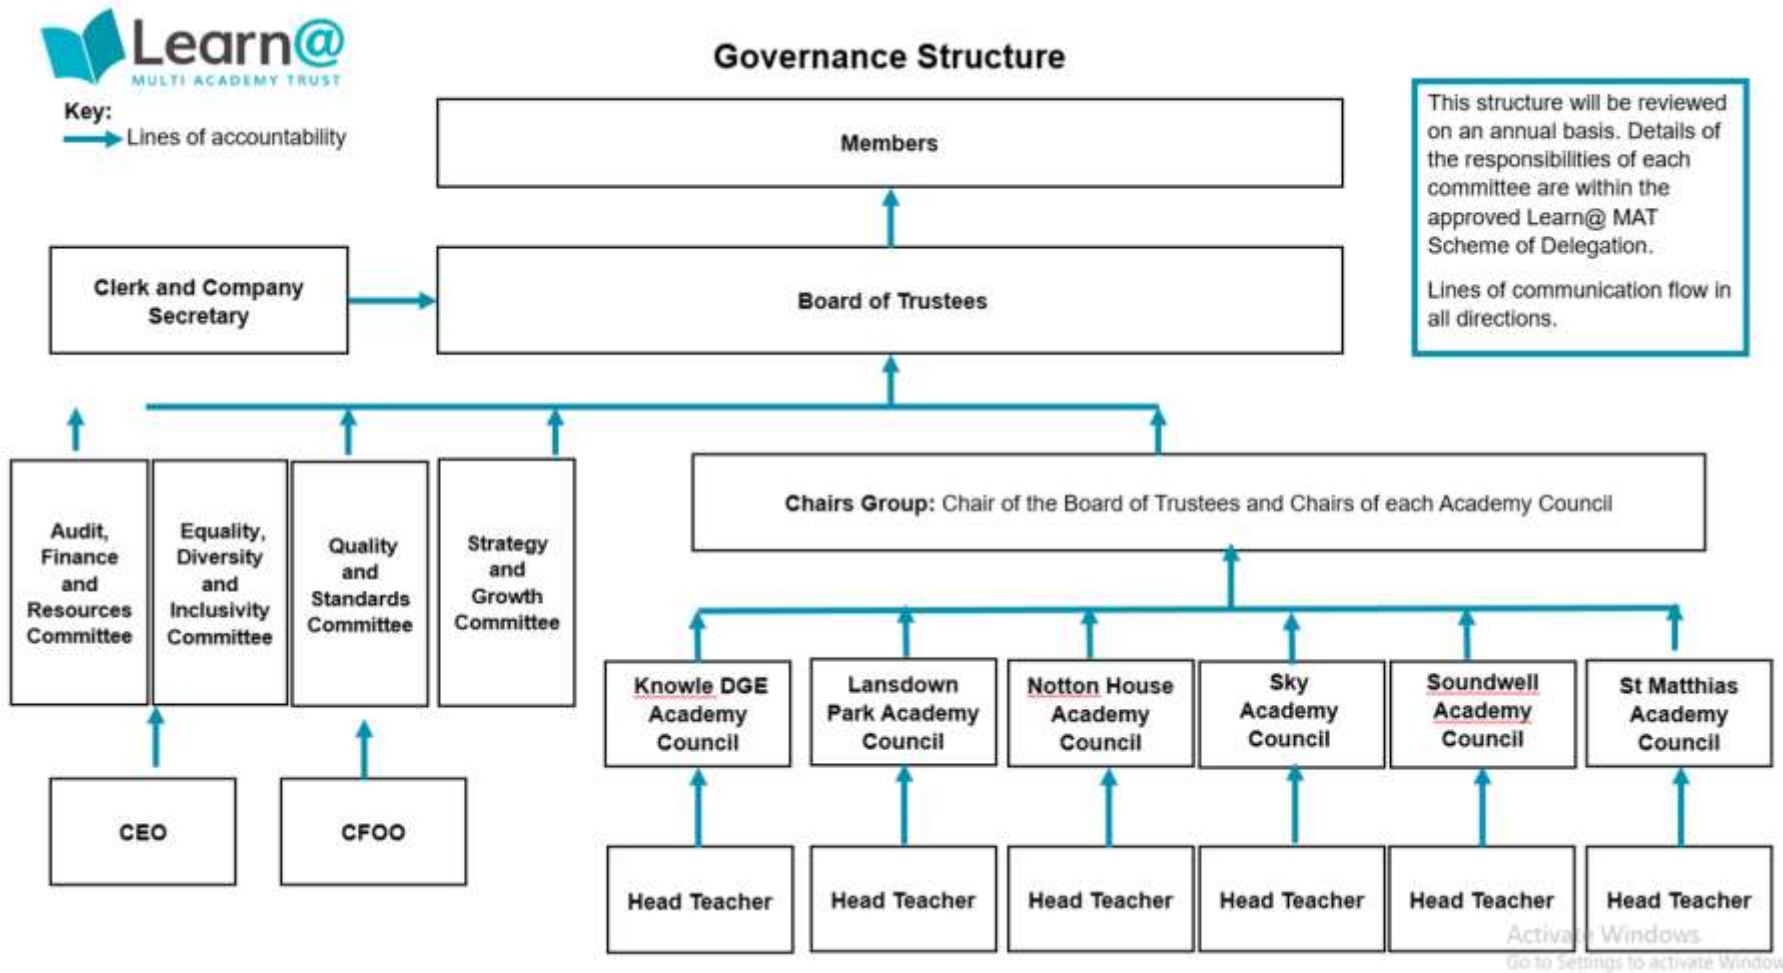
Learn@
MULTI ACADEMY TRUST

Key:
Lines of accountability

Governance Structure

This structure will be reviewed on an annual basis. Details of the responsibilities of each committee are within the approved Learn@ MAT Scheme of Delegation.

Lines of communication flow in all directions.

Members

Clerk and Company Secretary

Board of Trustees

Audit, Finance and Resources Committee

Equality, Diversity and Inclusivity Committee

Quality and Standards Committee

Strategy and Growth Committee

Chairs Group: Chair of the Board of Trustees and Chairs of each Academy Council

Knowle DGE Academy Council

Lansdown Park Academy Council

Notton House Academy Council

Sky Academy Council

Soundwell Academy Council

St Matthias Academy Council

CEO

CFOO

Head Teacher

Head Teacher

Head Teacher

Head Teacher

Head Teacher

Head Teacher

Activate Windows
Go to Settings to activate Windows